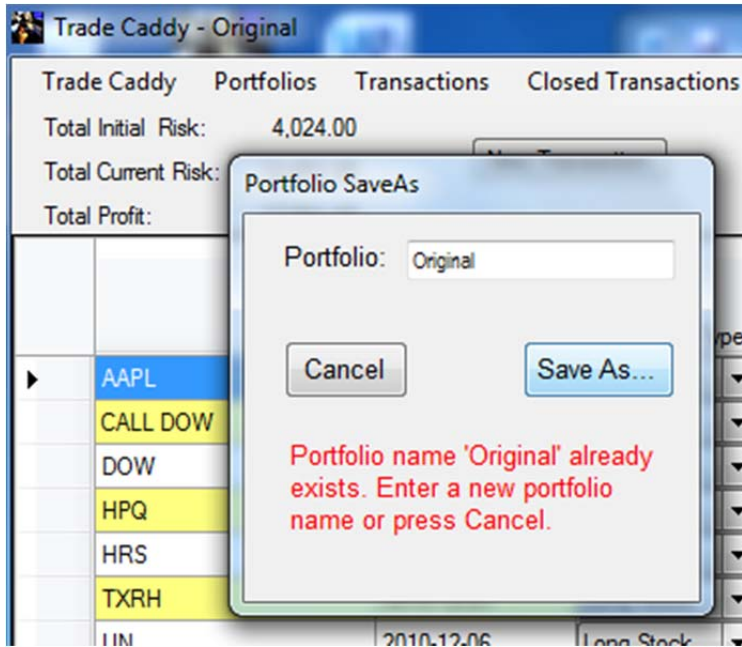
Trade Caddy - Original

Trade Caddy Portfolios Transactions Closed Transactions

Total Initial Risk: 4,024.00

Total Current Risk:

Total Profit:

Portfolio SaveAs

Portfolio: Original

Cancel

Save As...

Portfolio name 'Original' already exists. Enter a new portfolio name or press Cancel.

AAPL
CALL DOW
DOW
HPQ
HRS
TXRH
UN

2010-12-06

Long Stock

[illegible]